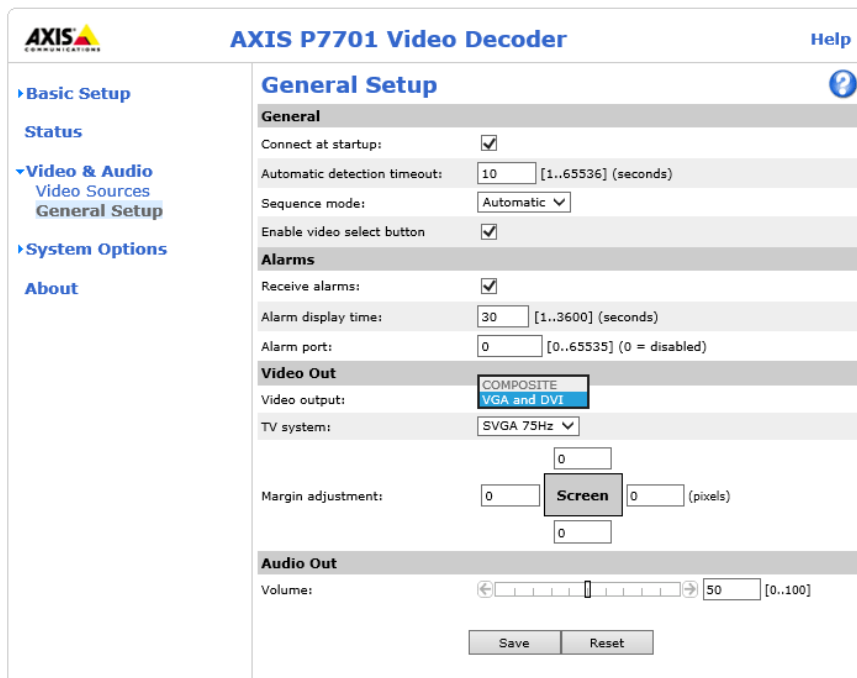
AXIS COMMUNICATIONS

AXIS P7701 Video Decoder

Help

▸Basic Setup

Status

▾Video & Audio
Video Sources
General Setup

▸System Options

About

General Setup

?

General

Connect at startup: ☑

Automatic detection timeout: 10 [1..65536] (seconds)

Sequence mode: Automatic

Enable video select button ☑

Alarms

Receive alarms: ☑

Alarm display time: 30 [1..3600] (seconds)

Alarm port: 0 [0..65535] (0 = disabled)

Video Out

Video output: COMPOSITE VGA and DVI

TV system: SVGA 75Hz

Margin adjustment: 0 0 Screen 0 (pixels) 0

Audio Out

Volume: 50 [0..100]

Save Reset